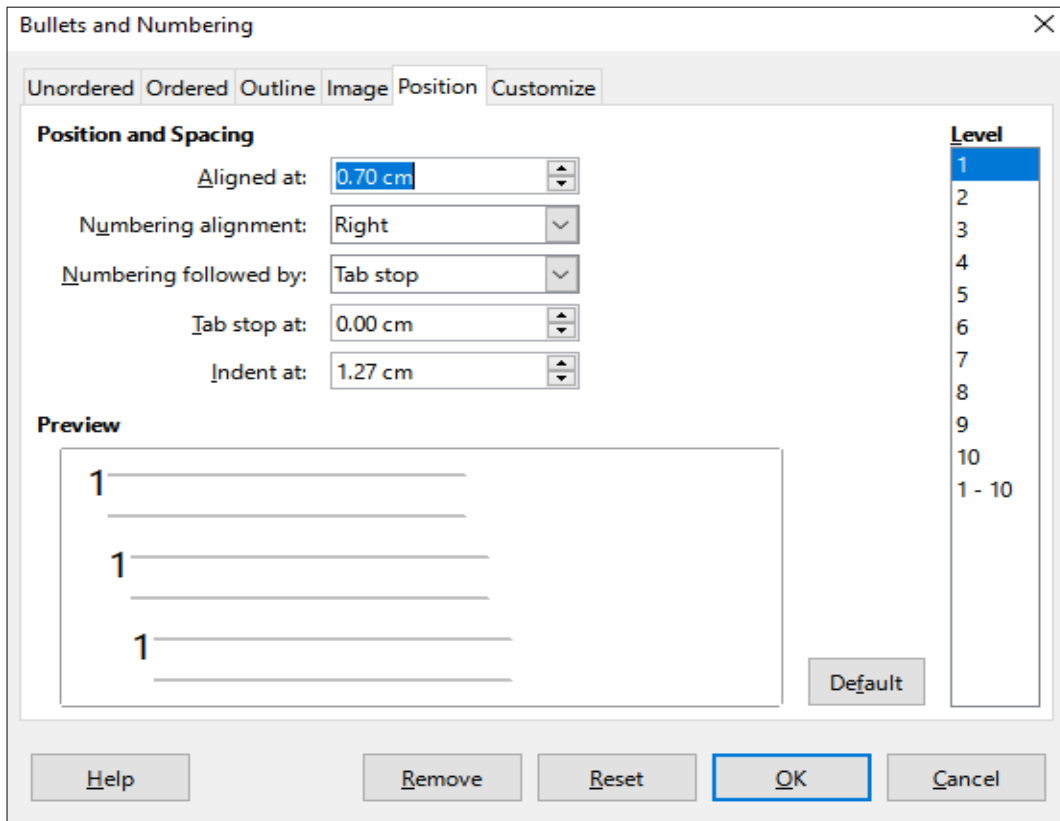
Bullets and Numbering

Unordered Ordered Outline Image Position Customize

Position and Spacing

Aligned at: 0.70 cm

Numbering alignment: Right

Numbering followed by: Tab stop

Tab stop at: 0.00 cm

Indent at: 1.27 cm

Preview

1
1
1

Level
1
2
3
4
5
6
7
8
9
10
1 - 10

Default

Help Remove Reset OK Cancel